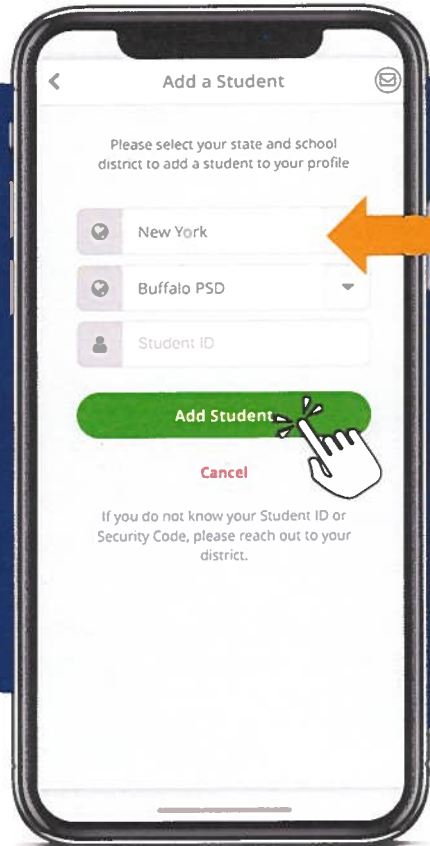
Add a Student

Please select your state and school district to add a student to your profile

New York

Buffalo PSD

Student ID

Add Student

Cancel

If you do not know your Student ID or Security Code, please reach out to your district.